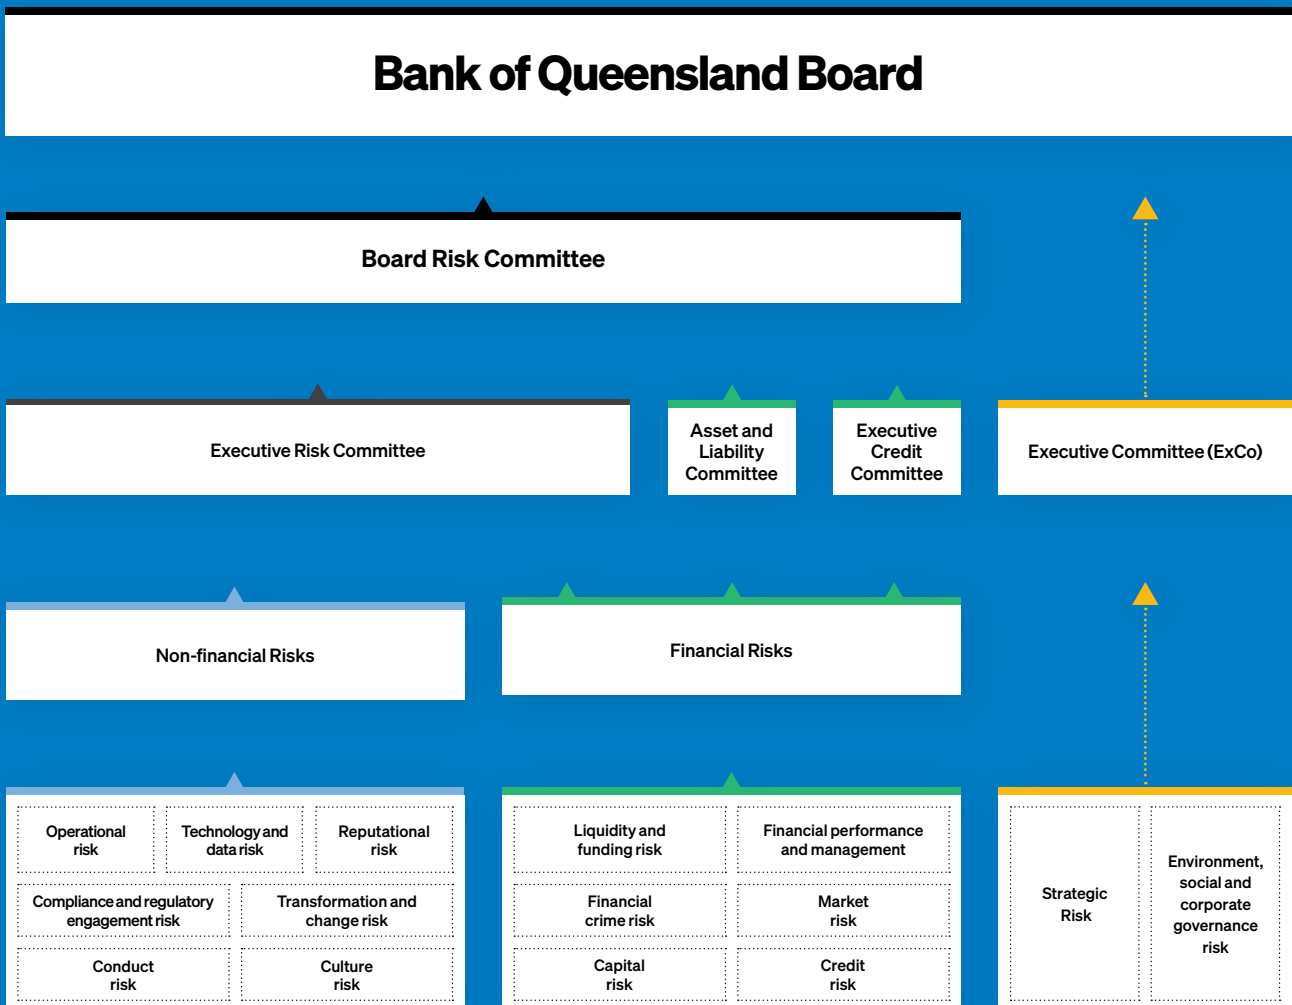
Bank of Queensland Board

Board Risk Committee

Executive Risk Committee

Asset and Liability Committee

Executive Credit Committee

Executive Committee (ExCo)

Non-financial Risks

Financial Risks

Operational risk

Technology and data risk

Reputational risk

Compliance and regulatory engagement risk

Transformation and change risk

Conduct risk

Culture risk

Liquidity and funding risk

Financial performance and management

Financial crime risk

Market risk

Capital risk

Credit risk

Strategic Risk

Environment, social and corporate governance risk